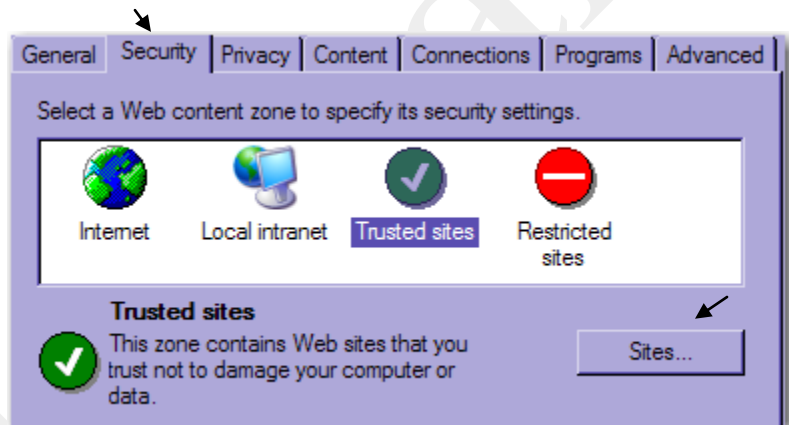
General | Security | Privacy | Content | Connections | Programs | Advanced

Select a Web content zone to specify its security settings.

Internet

Local intranet

Trusted sites

Restricted sites

Trusted sites

This zone contains Web sites that you trust not to damage your computer or data.

Sites...